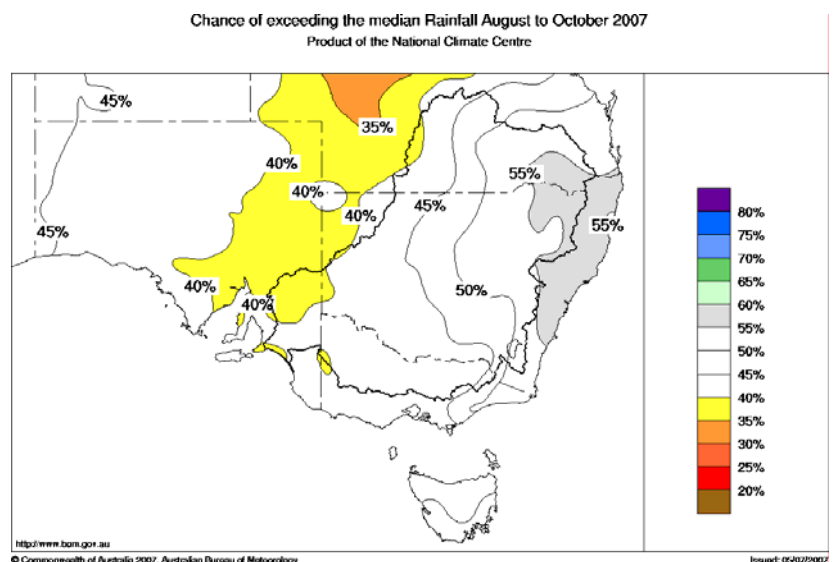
Chance of exceeding the median Rainfall August to October 2007
Product of the National Climate Centre

45%
35%
40%
40%
40%
45%
55%
55%
45%
50%
40%
40%

80%
75%
70%
65%
60%
55%
50%
45%
40%
35%
30%
25%
20%

http://www.bom.gov.au
© Commonwealth of Australia 2007, Australian Bureau of Meteorology
Issued: 05/07/2007